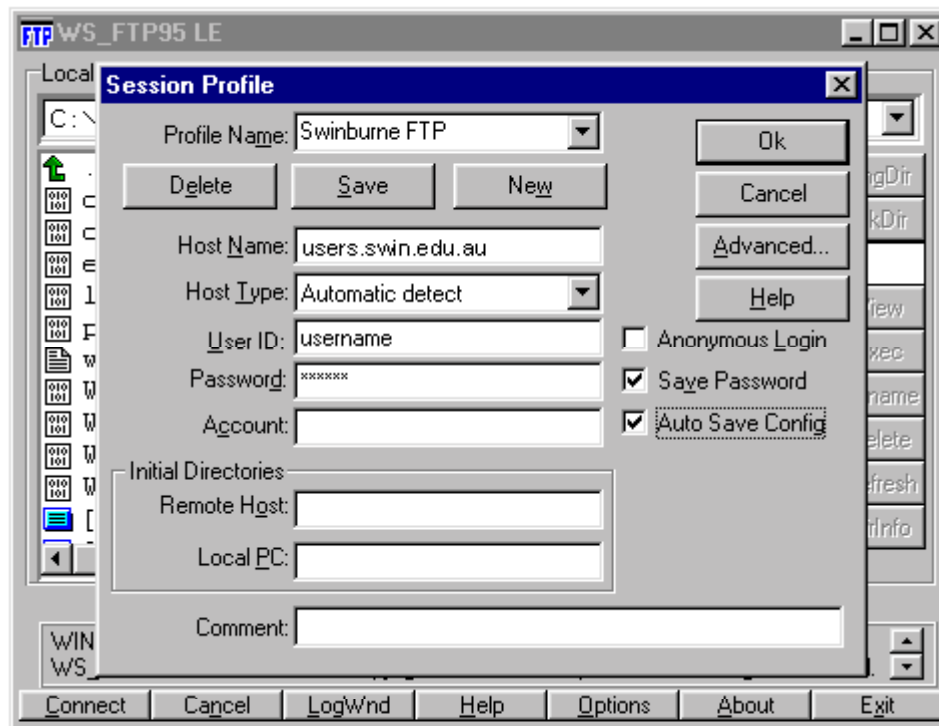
WS_FTP95 LE

Local

C:\

Session Profile

Profile Name: Swinburne FTP

Delete Save New

Host Name: users.swin.edu.au

Host Type: Automatic detect

User ID: username

Password: ******

Account:

Initial Directories

Remote Host:

Local PC:

Comment:

Ok

Cancel

Advanced...

Help

Anonymous Login

Save Password

Auto Save Config

ngDir

kDir

View

xec

name

elete

efresh

irInfo

WIN

WS

Connect Cancel LogWnd Help Options About Exit